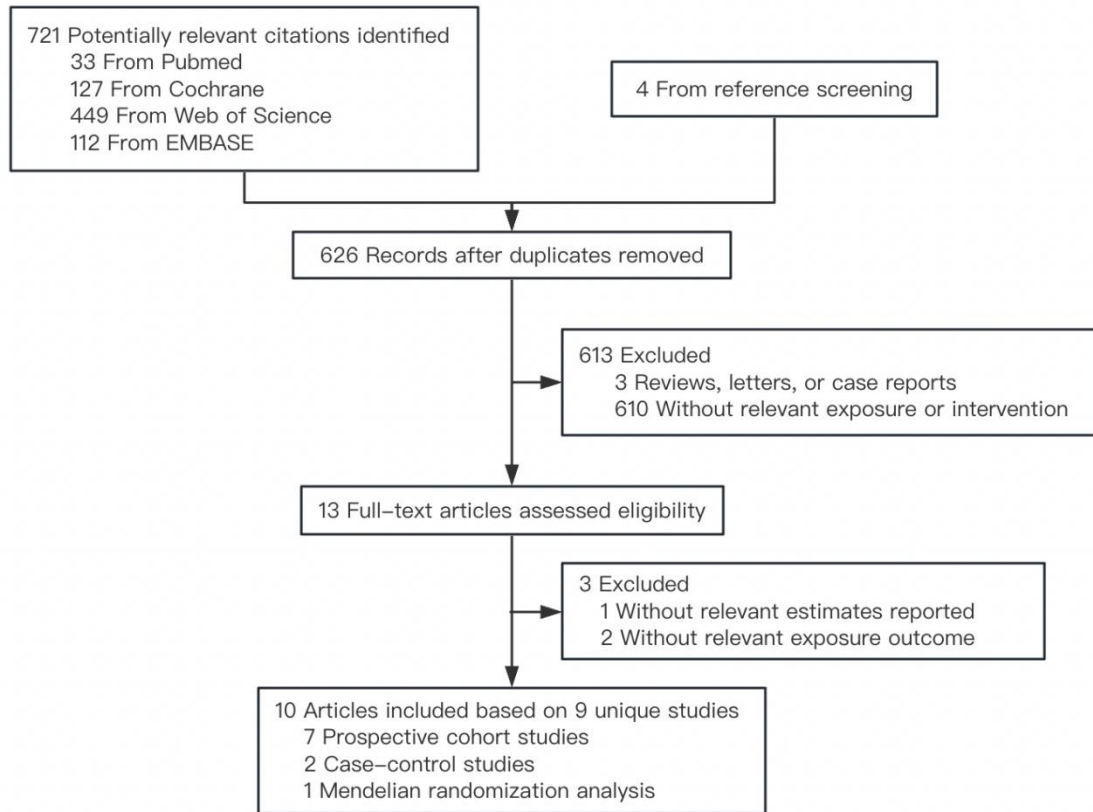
721 Potentially relevant citations identified
33 From Pubmed
127 From Cochrane
449 From Web of Science
112 From EMBASE

4 From reference screening

626 Records after duplicates removed

613 Excluded
3 Reviews, letters, or case reports
610 Without relevant exposure or intervention

13 Full-text articles assessed eligibility

3 Excluded
1 Without relevant estimates reported
2 Without relevant exposure outcome

10 Articles included based on 9 unique studies
7 Prospective cohort studies
2 Case-control studies
1 Mendelian randomization analysis